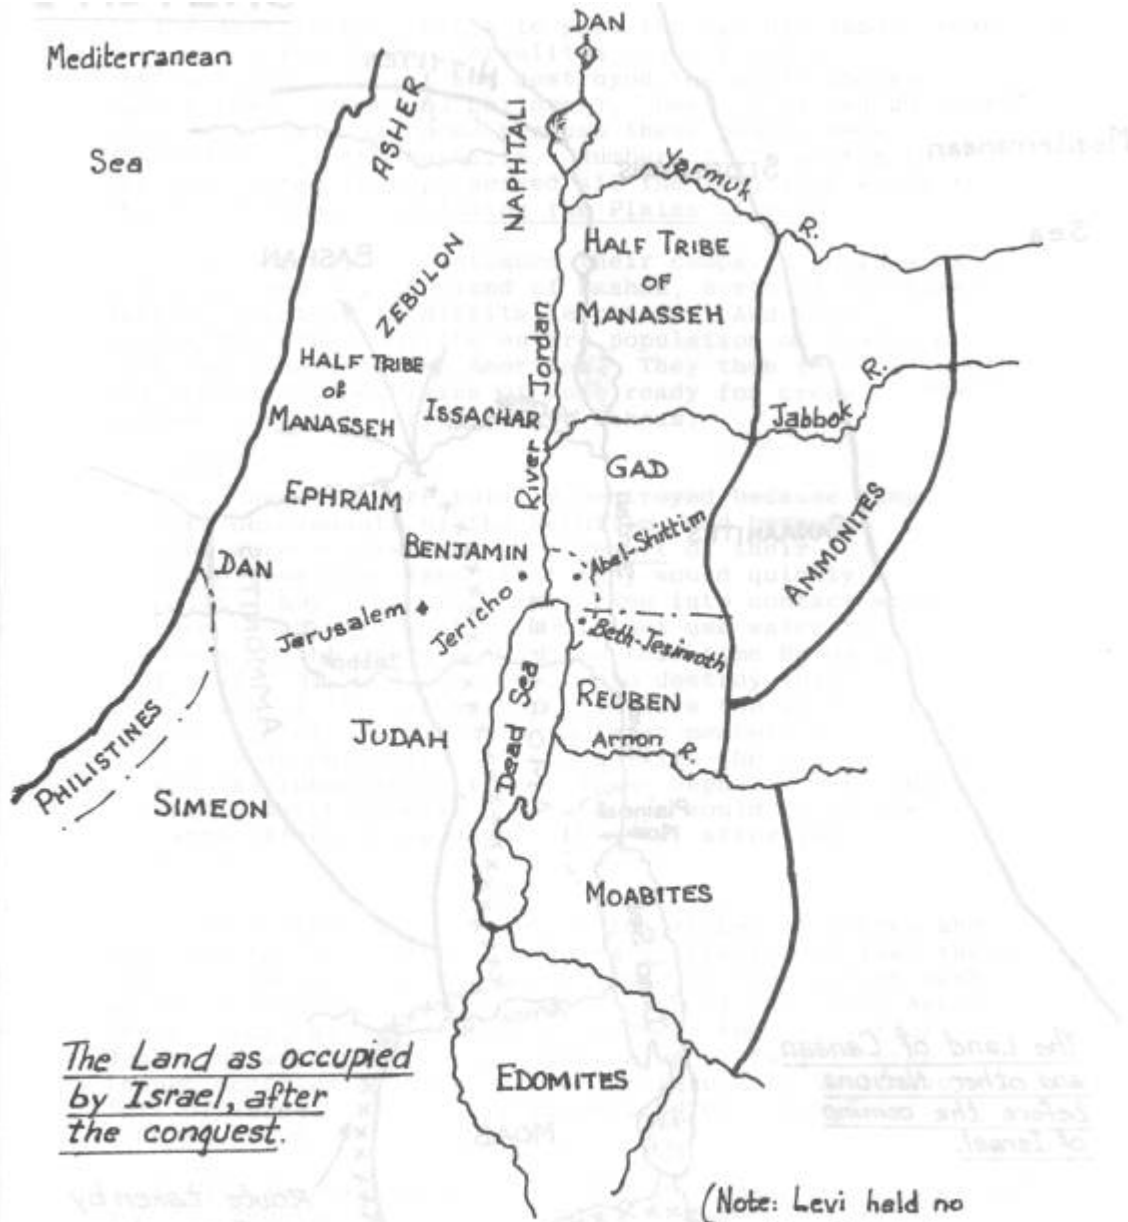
Mediterranean

Sea

DAN

ASHER

NAPHTALI

Yarmuk

R.

ZEBULON

HALF TRIBE OF MANASSEH

River Jordan

HALF TRIBE of MANASSEH

ISSACHAR

R.

Jabbok

GAD

EPHRAIM

AMMONITES

BENJAMIN

Abel-Shittim

DAN

Jerusalem

Jericho

Beth-Jesimoth

Dead Sea

REUBEN

JUDAH

Arnon

R.

PHILISTINES

SIMEON

MOABITES

EDOMITES

The Land as occupied by Israel, after the conquest.

(Note: Levi held no